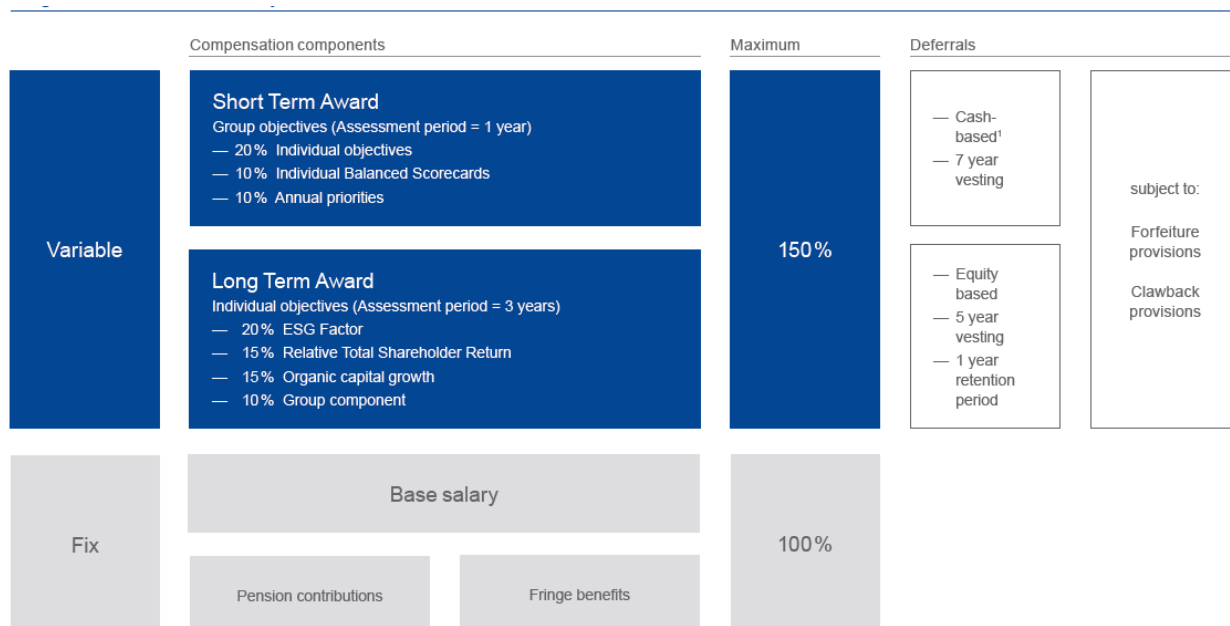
Compensation components

Maximum

Deferrals

Variable

Short Term Award
Group objectives (Assessment period = 1 year)
— 20 % Individual objectives
— 10 % Individual Balanced Scorecards
— 10 % Annual priorities

Long Term Award
Individual objectives (Assessment period = 3 years)
— 20 % ESG Factor
— 15 % Relative Total Shareholder Return
— 15 % Organic capital growth
— 10 % Group component

150 %

— Cash-based$^1$
— 7 year vesting

— Equity based
— 5 year vesting
— 1 year retention period

subject to:

Forfeiture provisions

Clawback provisions

Fix

Base salary

Pension contributions

Fringe benefits

100 %